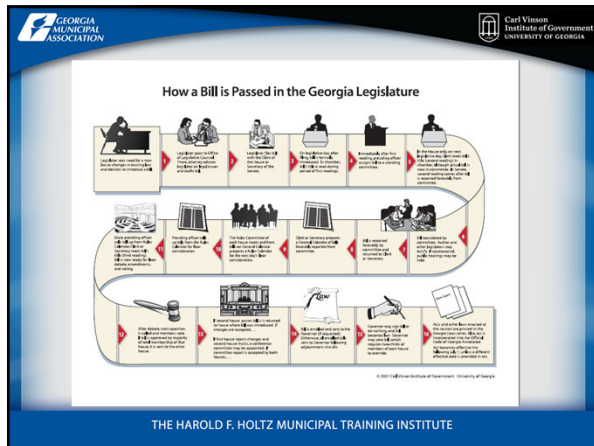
GEORGIA MUNICIPAL ASSOCIATION

Carl Vinson Institute of Government UNIVERSITY OF GEORGIA

How a Bill is Passed in the Georgia Legislature

1 Legislator sees need for a new law or changes in existing law and decides to introduce a bill.

2 Legislator goes to Office of Legislative Counsel. There attorney advises legislator on legal issues and drafts bill.

3 Legislator files bill with the Clerk of the House or Secretary of the Senate.

4 On legislative day after filing, bill is formally introduced. In chamber, bill's title is read during period of first readings.

5 Immediately after first reading, presiding officer assigns bill to a standing committee.

6 In the House only, on next legislative day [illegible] reading ... House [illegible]

7 If passed ... committee. Author and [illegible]

8 Bill is reported favorably by committee and returned to Clerk or Secretary.

9 Clerk or Secretary prepares a General Calendar of bills favorably reported from committee.

10 The Rules Committee of each house meets and forms bills on General Calendar, prepares a Rules Calendar for the next day's floor consideration.

11 Presiding officer calls up bills from Rules Calendar for floor consideration.

12 Once presiding officer calls bill up from Rules Calendar, Clerk or Secretary reads bill's title (third reading). Bill is now ready for floor debate, amendments, and voting.

13 After debate, main question is called and members vote. If bill is approved by majority of total membership of that house, it is sent to the other house.

14 If second house passes bill, it is returned to house where bill was introduced. If changes are accepted... If first house rejects changes and second house insists, a conference committee may be appointed. If committee report is accepted by both houses...

15 Bill is enrolled and sent to the Governor (if requested). Otherwise, all enrolled bills sent to Governor following adjournment sine die.

16 Governor may sign or veto bill, or do nothing, and bill becomes law. Governor may veto bill, which requires two-thirds of members of both houses to override.

17 Acts and other laws enacted at the session are printed in the Georgia Laws series. Also, the are incorporated into the Official Code of Georgia Annotated. Act becomes effective the following July 1, unless a different effective date is provided in act.

© 2001 Carl Vinson Institute of Government University of Georgia

THE HAROLD F. HOLTZ MUNICIPAL TRAINING INSTITUTE